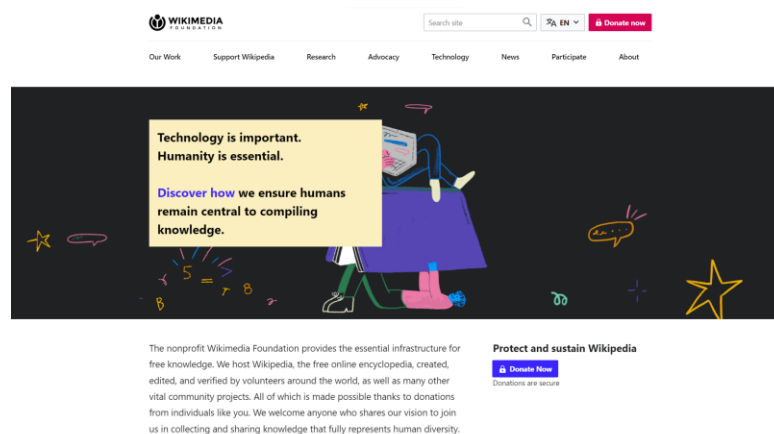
WIKIMEDIA FOUNDATION

Search site

EN

Donate now

Our Work
Support Wikipedia
Research
Advocacy
Technology
News
Participate
About

Technology is important. Humanity is essential.

Discover how we ensure humans remain central to compiling knowledge.

5 = B B

The nonprofit Wikimedia Foundation provides the essential infrastructure for free knowledge. We host Wikipedia, the free online encyclopedia, created, edited, and verified by volunteers around the world, as well as many other vital community projects. All of which is made possible thanks to donations from individuals like you. We welcome anyone who shares our vision to join us in collecting and sharing knowledge that fully represents human diversity.

Protect and sustain Wikipedia

Donate Now

Donations are secure